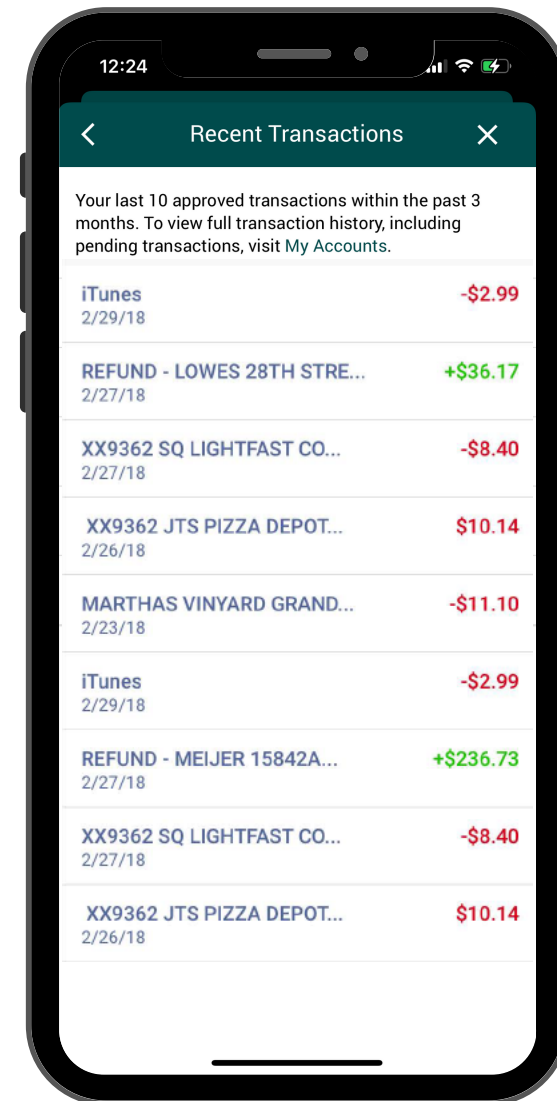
12:24

<

Recent Transactions

X

Your last 10 approved transactions within the past 3 months. To view full transaction history, including pending transactions, visit My Accounts.

iTunes
2/29/18
-$2.99

REFUND - LOWES 28TH STRE...
2/27/18
+$36.17

XX9362 SQ LIGHTFAST CO...
2/27/18
-$8.40

XX9362 JTS PIZZA DEPOT...
2/26/18
$10.14

MARTHAS VINYARD GRAND...
2/23/18
-$11.10

iTunes
2/29/18
-$2.99

REFUND - MEIJER 15842A...
2/27/18
+$236.73

XX9362 SQ LIGHTFAST CO...
2/27/18
-$8.40

XX9362 JTS PIZZA DEPOT...
2/26/18
$10.14